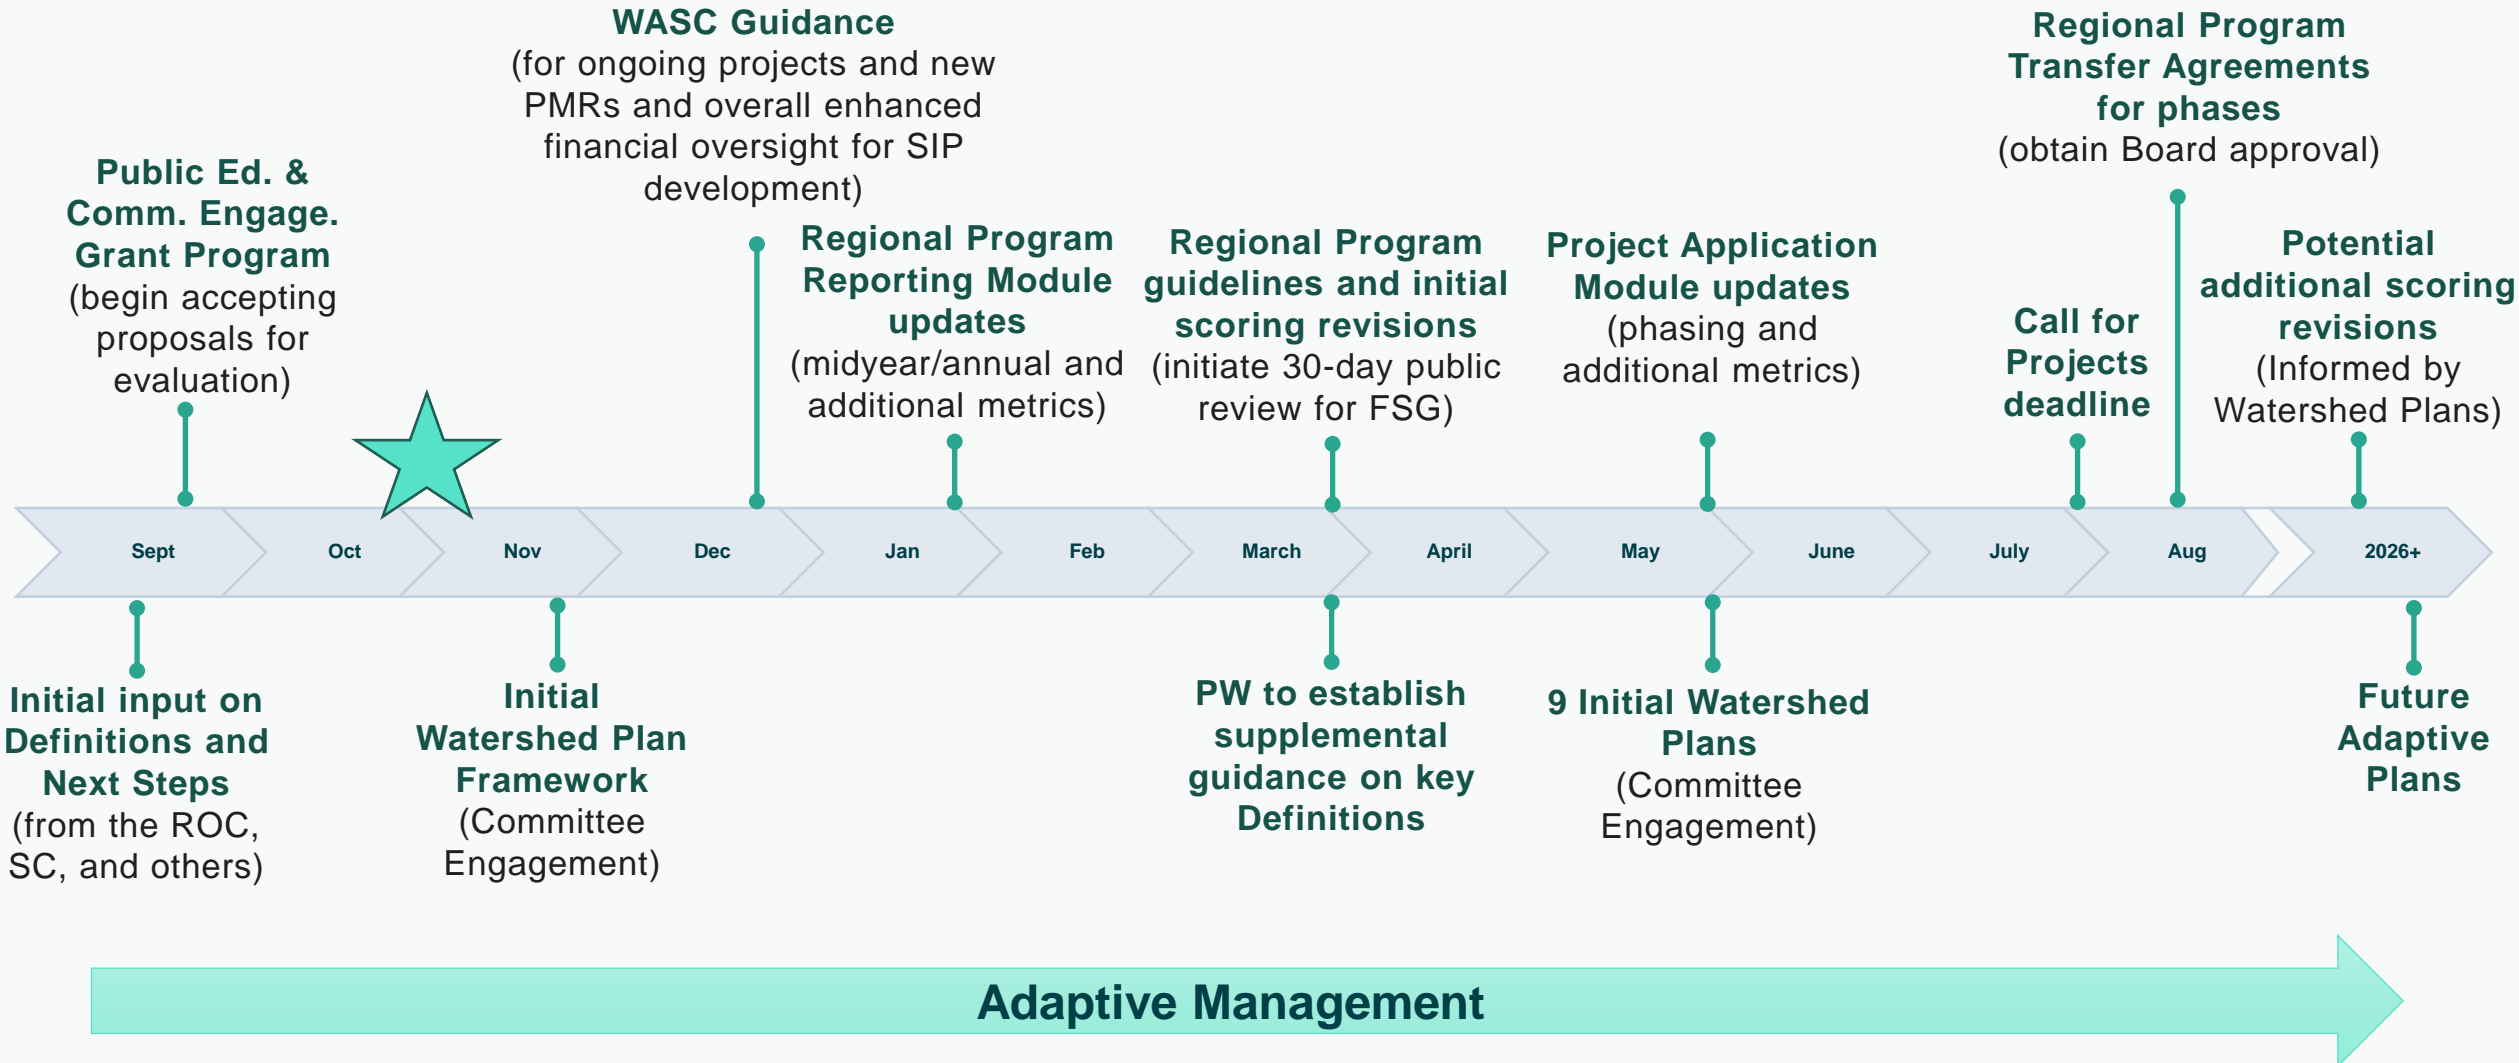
WASC Guidance
(for ongoing projects and new PMRs and overall enhanced financial oversight for SIP development)

Regional Program Transfer Agreements for phases
(obtain Board approval)

Public Ed. & Comm. Engage. Grant Program
(begin accepting proposals for evaluation)

Regional Program Reporting Module updates
(midyear/annual and additional metrics)

Regional Program guidelines and initial scoring revisions
(initiate 30-day public review for FSG)

Project Application Module updates
(phasing and additional metrics)

Call for Projects deadline

Potential additional scoring revisions
(Informed by Watershed Plans)

Sept

Oct

Nov

Dec

Jan

Feb

March

April

May

June

July

Aug

2026+

Initial input on Definitions and Next Steps
(from the ROC, SC, and others)

Initial Watershed Plan Framework
(Committee Engagement)

PW to establish supplemental guidance on key Definitions

9 Initial Watershed Plans
(Committee Engagement)

Future Adaptive Plans

Adaptive Management